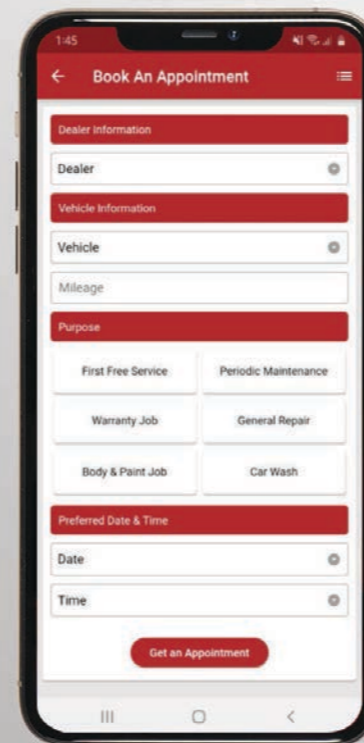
1:45

Book An Appointment

Dealer Information

Dealer

Vehicle Information

Vehicle

Mileage

Purpose

First Free Service

Periodic Maintenance

Warranty Job

General Repair

Body & Paint Job

Car Wash

Preferred Date & Time

Date

Time

Get an Appointment